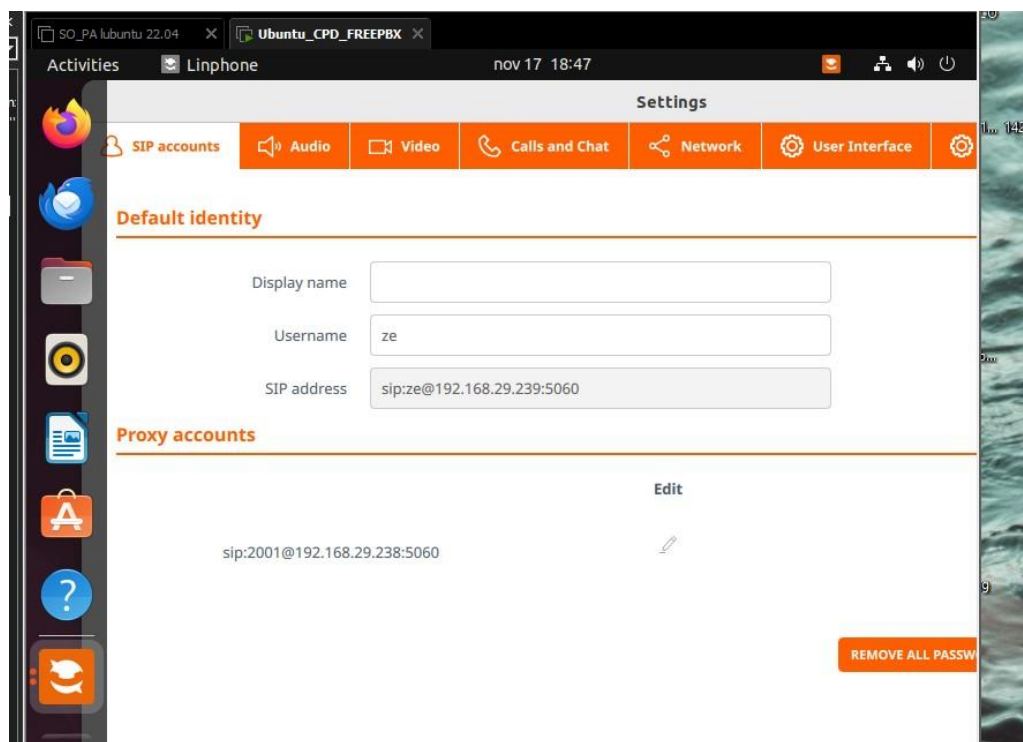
SO_PA lubuntu 22.04 ✕ Ubuntu_CPD_FREEPBX ✕

Activities Linphone nov 17 18:47

Settings

SIP accounts Audio Video Calls and Chat Network User Interface

Default identity

Display name

Username ze

SIP address sip:ze@192.168.29.239:5060

Proxy accounts

Edit

sip:2001@192.168.29.238:5060

REMOVE ALL PASSW